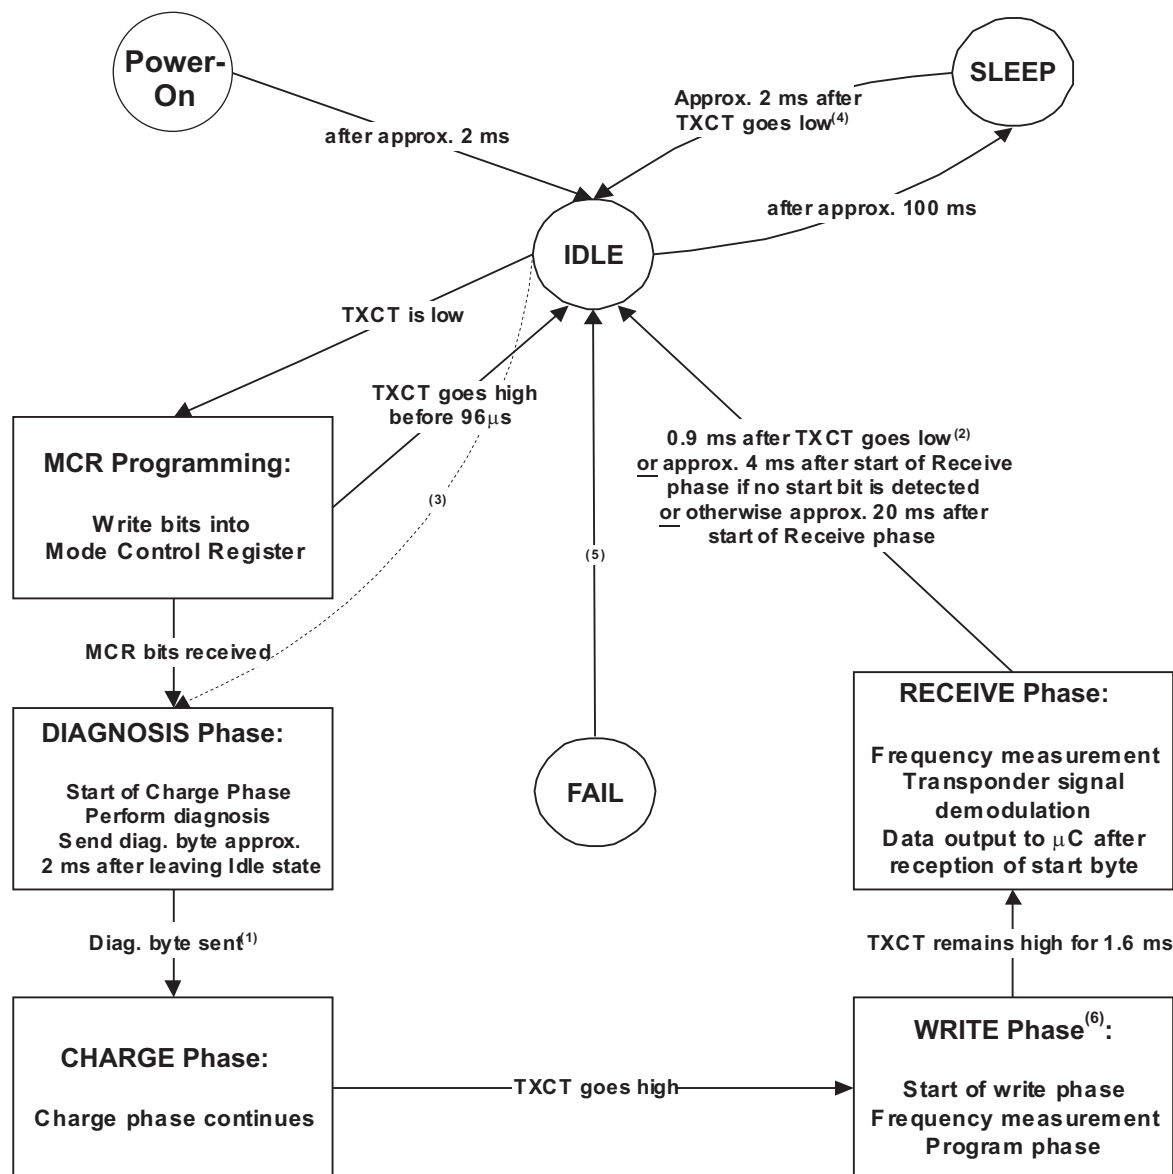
Power-On

SLEEP

Approx. 2 ms after TXCT goes low$^{(4)}$

after approx. 2 ms

IDLE

after approx. 100 ms

TXCT is low

TXCT goes high before 96$\mu$s

0.9 ms after TXCT goes low$^{(2)}$ or approx. 4 ms after start of Receive phase if no start bit is detected or otherwise approx. 20 ms after start of Receive phase

MCR Programming:

Write bits into Mode Control Register

(3)

(5)

MCR bits received

RECEIVE Phase:

Frequency measurement
Transponder signal demodulation
Data output to $\mu$C after reception of start byte

DIAGNOSIS Phase:

Start of Charge Phase
Perform diagnosis
Send diag. byte approx. 2 ms after leaving Idle state

FAIL

Diag. byte sent$^{(1)}$

TXCT remains high for 1.6 ms

CHARGE Phase:

Charge phase continues

TXCT goes high

WRITE Phase$^{(6)}$:

Start of write phase
Frequency measurement
Program phase